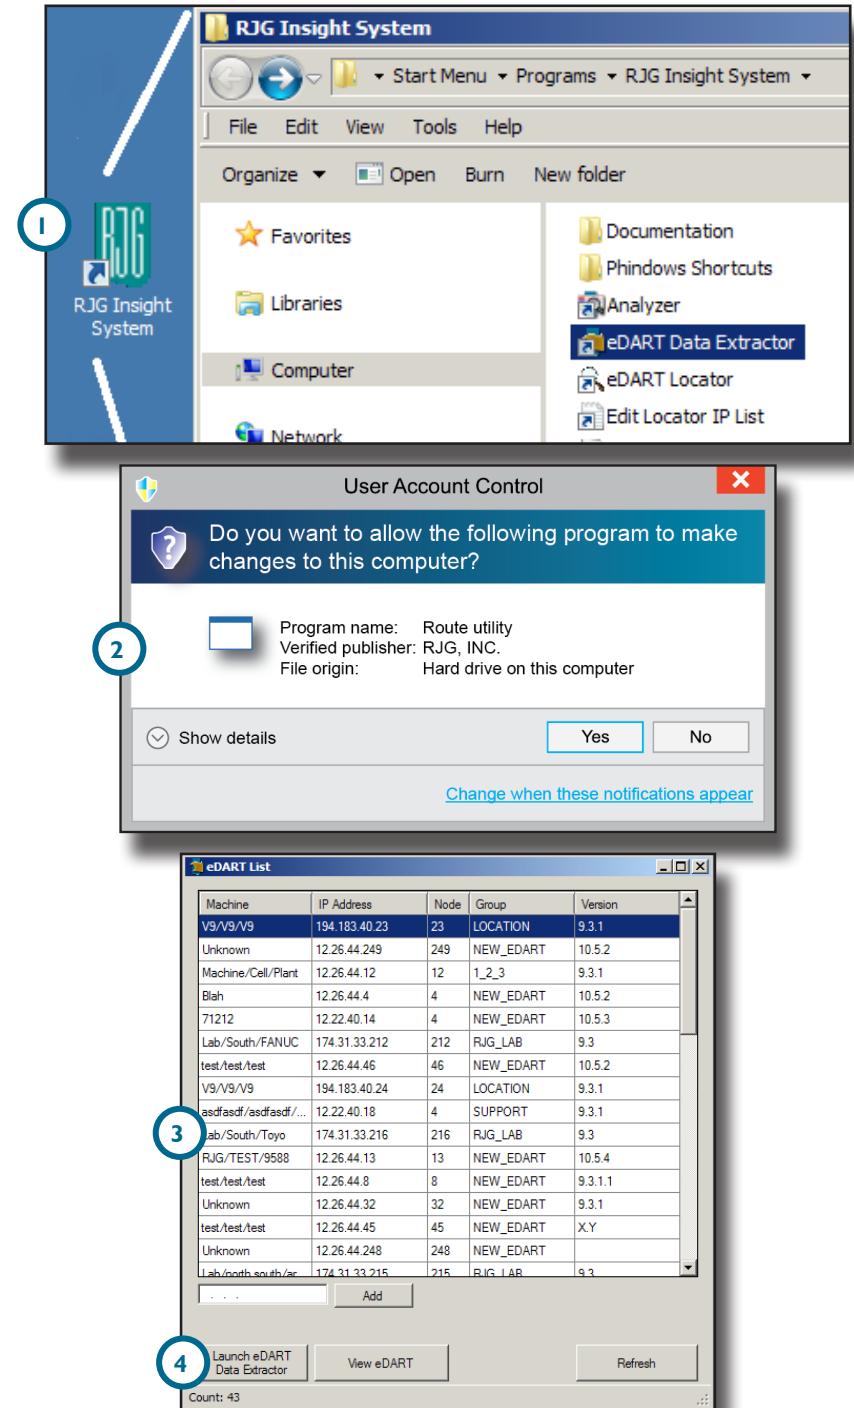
1

RJG Insight System

RJG Insight System

Start Menu ▸ Programs ▸ RJG Insight System ▸

File Edit View Tools Help

Organize ▾ Open Burn New folder

Favorites

Libraries

Computer

Network

Documentation

Phindows Shortcuts

Analyzer

eDART Data Extractor

eDART Locator

Edit Locator IP List

2

User Account Control

Do you want to allow the following program to make changes to this computer?

Program name: Route utility
Verified publisher: RJG, INC.
File origin: Hard drive on this computer

Show details

Yes

No

Change when these notifications appear

eDART List

| Machine | IP Address | Node | Group | Version |
|---|---|---|---|---|
| V9/V9/V9 | 194.183.40.23 | 23 | LOCATION | 9.3.1 |
| Unknown | 12.26.44.249 | 249 | NEW_EDART | 10.5.2 |
| Machine/Cell/Plant | 12.26.44.12 | 12 | 1_2_3 | 9.3.1 |
| Blah | 12.26.44.4 | 4 | NEW_EDART | 10.5.2 |
| 71212 | 12.22.40.14 | 4 | NEW_EDART | 10.5.3 |
| Lab/South/FANUC | 174.31.33.212 | 212 | RJG_LAB | 9.3 |
| test/test/test | 12.26.44.46 | 46 | NEW_EDART | 10.5.2 |
| V9/V9/V9 | 194.183.40.24 | 24 | LOCATION | 9.3.1 |
| asdfasdf/asdfasdf/... | 12.22.40.18 | 4 | SUPPORT | 9.3.1 |
| Lab/South/Toyo | 174.31.33.216 | 216 | RJG_LAB | 9.3 |
| RJG/TEST/9588 | 12.26.44.13 | 13 | NEW_EDART | 10.5.4 |
| test/test/test | 12.26.44.8 | 8 | NEW_EDART | 9.3.1.1 |
| Unknown | 12.26.44.32 | 32 | NEW_EDART | 9.3.1 |
| test/test/test | 12.26.44.45 | 45 | NEW_EDART | X.Y |
| Unknown | 12.26.44.248 | 248 | NEW_EDART | |
| Lab/north south/ar | 174.31.33.215 | 215 | RJG_LAB | 9.3 |

3

Add

4

Launch eDART Data Extractor

View eDART

Refresh

Count: 43